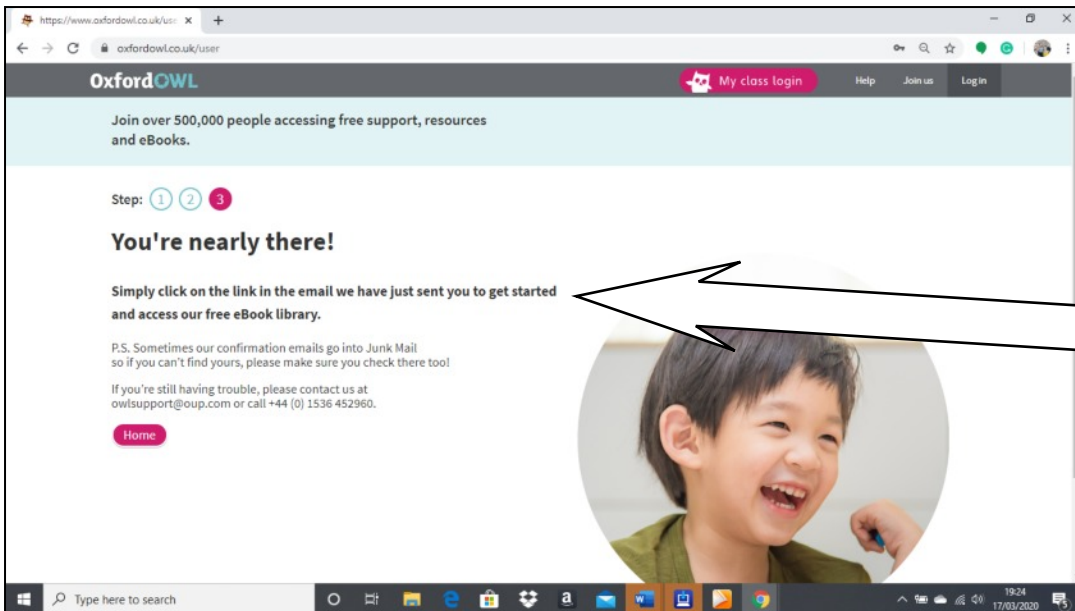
https://www.oxfordowl.co.uk/use ×

oxfordowl.co.uk/user

OxfordOWL

My class login

Help

Join us

Log in

Join over 500,000 people accessing free support, resources and eBooks.

Step: 1 2 3

You're nearly there!

Simply click on the link in the email we have just sent you to get started and access our free eBook library.

P.S. Sometimes our confirmation emails go into Junk Mail so if you can't find yours, please make sure you check there too!

If you're still having trouble, please contact us at owlsupport@oup.com or call +44 (0) 1536 452960.

Home

Type here to search

19:24
17/03/2020